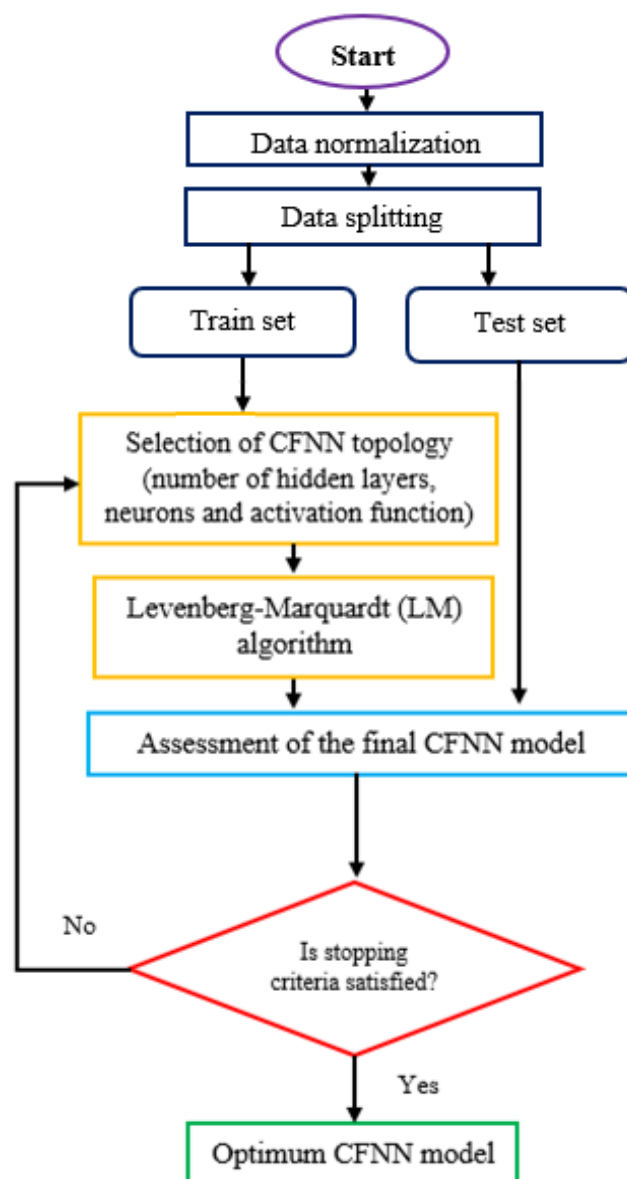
Start

Data normalization

Data splitting

Train set

Test set

Selection of CFNN topology (number of hidden layers, neurons and activation function)

Levenberg-Marquardt (LM) algorithm

Assessment of the final CFNN model

No

Is stopping criteria satisfied?

Yes

Optimum CFNN model